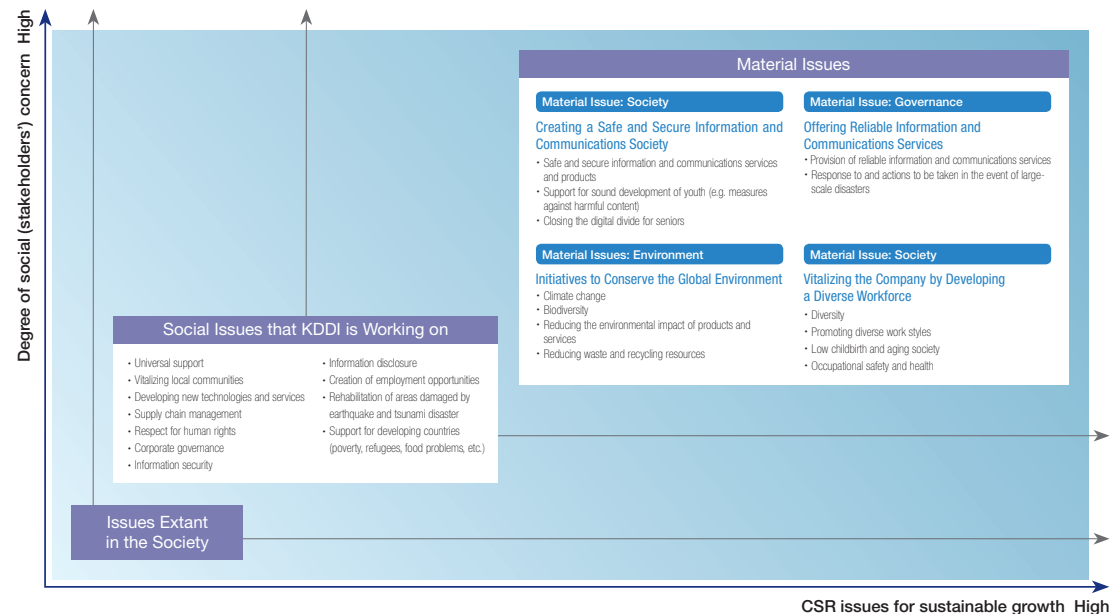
Degree of social (stakeholders') concern High

Material Issues

Material Issue: Society

Creating a Safe and Secure Information and Communications Society

• Safe and secure information and communications services and products
• Support for sound development of youth (e.g. measures against harmful content)
• Closing the digital divide for seniors

Material Issue: Governance

Offering Reliable Information and Communications Services

• Provision of reliable information and communications services
• Response to and actions to be taken in the event of large-scale disasters

Material Issues: Environment

Initiatives to Conserve the Global Environment

• Climate change
• Biodiversity
• Reducing the environmental impact of products and services
• Reducing waste and recycling resources

Material Issue: Society

Vitalizing the Company by Developing a Diverse Workforce

• Diversity
• Promoting diverse work styles
• Low childbirth and aging society
• Occupational safety and health

Social Issues that KDDI is Working on

• Universal support
• Vitalizing local communities
• Developing new technologies and services
• Supply chain management
• Respect for human rights
• Corporate governance
• Information security

• Information disclosure
• Creation of employment opportunities
• Rehabilitation of areas damaged by earthquake and tsunami disaster
• Support for developing countries (poverty, refugees, food problems, etc.)

Issues Extant in the Society

CSR issues for sustainable growth High